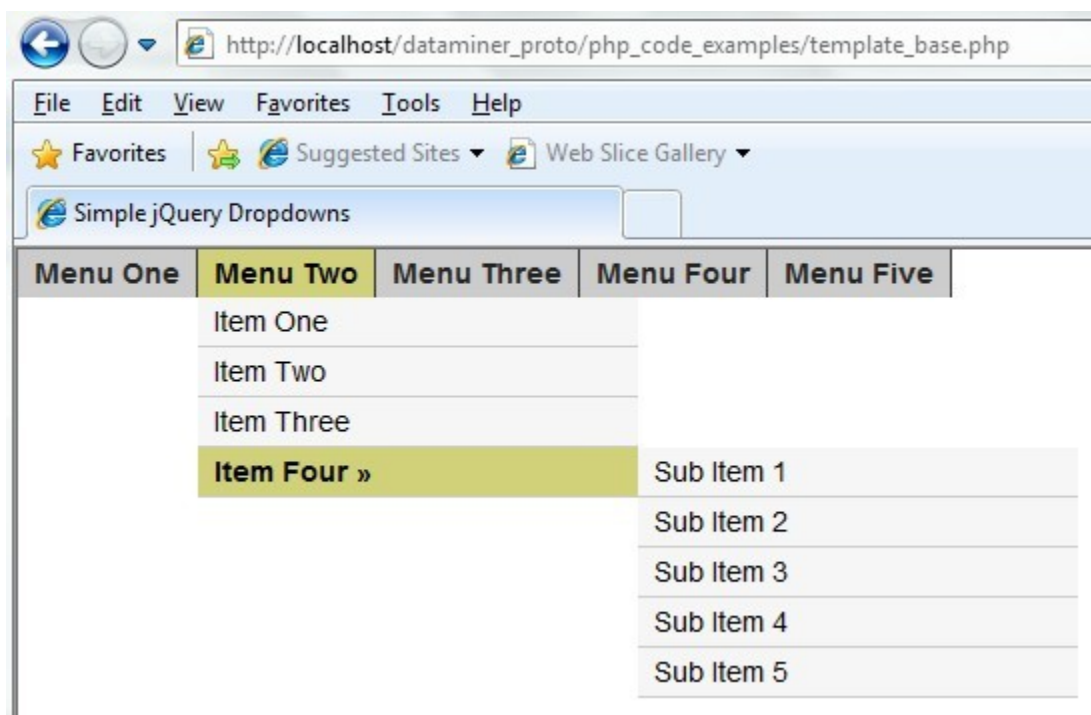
http://localhost/dataminer_proto/php_code_examples/template_base.php

File Edit View Favorites Tools Help

Favorites Suggested Sites ▾ Web Slice Gallery ▾

Simple jQuery Dropdowns

Menu One | Menu Two | Menu Three | Menu Four | Menu Five

Item One
Item Two
Item Three
Item Four »

Sub Item 1
Sub Item 2
Sub Item 3
Sub Item 4
Sub Item 5